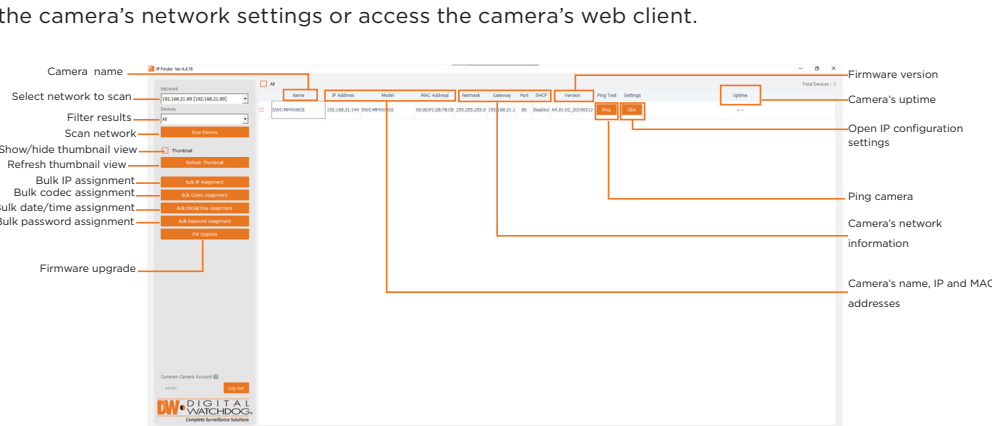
the camera's network settings or access the camera's web client.

Camera name
Select network to scan
Filter results
Scan network
Show/hide thumbnail view
Refresh thumbnail view
Bulk IP assignment
Bulk codec assignment
Bulk date/time assignment
Bulk password assignment
Firmware upgrade

IP Finder Ver 4.4.78
Network
192.168.21.89 [192.168.21.89]
Devices
All
Scan Devices
Thumbnail
Refresh Thumbnail
Bulk IP Assignment
Bulk Codec Assignment
Bulk Date&Time Assignment
Bulk Password Assignment
FW Upgrade
Common Camera Account
admin
Log out
DW DIGITAL WATCHDOG
Complete Surveillance Solutions

All
Total Devices : 1

| Name | IP Address | Model | MAC Address | Netmask | Gateway | Port | DHCP | Version | Ping Test | Settings | Uptime |
|---|---|---|---|---|---|---|---|---|---|---|---|
| DWC-MPA50CE | 192.168.21.144 | DWC-MPA50CE | 00:00:F1:28:78:CB | 255.255.255.0 | 192.168.21.1 | 80 | Disabled | 44.01.02_20190213 | Ping | Click | - - |

Firmware version
Camera's uptime
Open IP configuration settings
Ping camera
Camera's network information
Camera's name, IP and MAC addresses